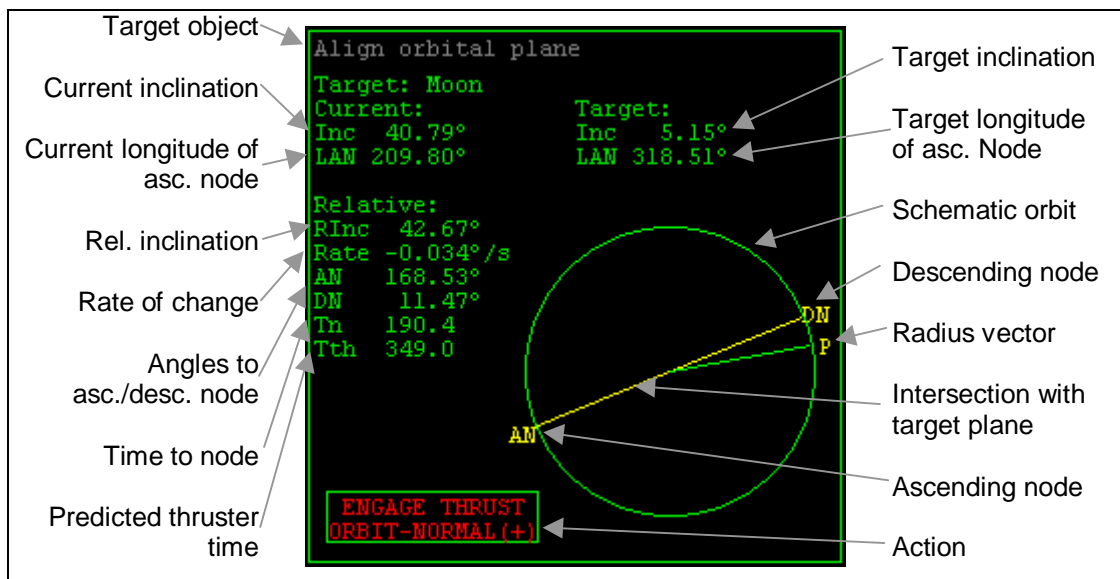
Target object

Current inclination

Current longitude of asc. node

Rel. inclination

Rate of change

Angles to asc./desc. node

Time to node

Predicted thruster time

Align orbital plane

Target: Moon
Current:
Inc 40.79°
LAN 209.80°

Target:
Inc 5.15°
LAN 318.51°

Relative:
RInc 42.67°
Rate -0.034°/s
AN 168.53°
DN 11.47°
Tn 190.4
Tth 349.0

DN
P
AN

ENGAGE THRUST
ORBIT-NORMAL(+)

Target inclination

Target longitude of asc. Node

Schematic orbit

Descending node

Radius vector

Intersection with target plane

Ascending node

Action